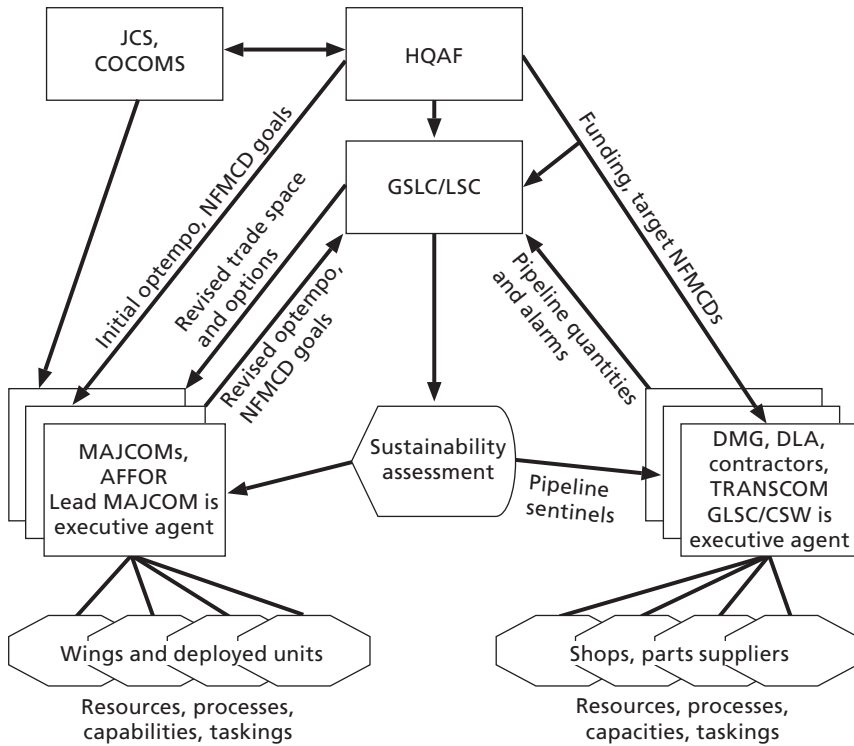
JCS, COCOMS

HQAF

GSLC/LSC

Initial optempo, NFMCD goals

Revised trade space and options

Revised optempo, NFMCD goals

Funding, target NFMCDs

Pipeline quantities and alarms

MAJCOMs, AFFOR Lead MAJCOM is executive agent

Sustainability assessment

Pipeline sentinels

DMG, DLA, contractors, TRANSCOM GLSC/CSW is executive agent

Wings and deployed units

Shops, parts suppliers

Resources, processes, capabilities, taskings

Resources, processes, capacities, taskings